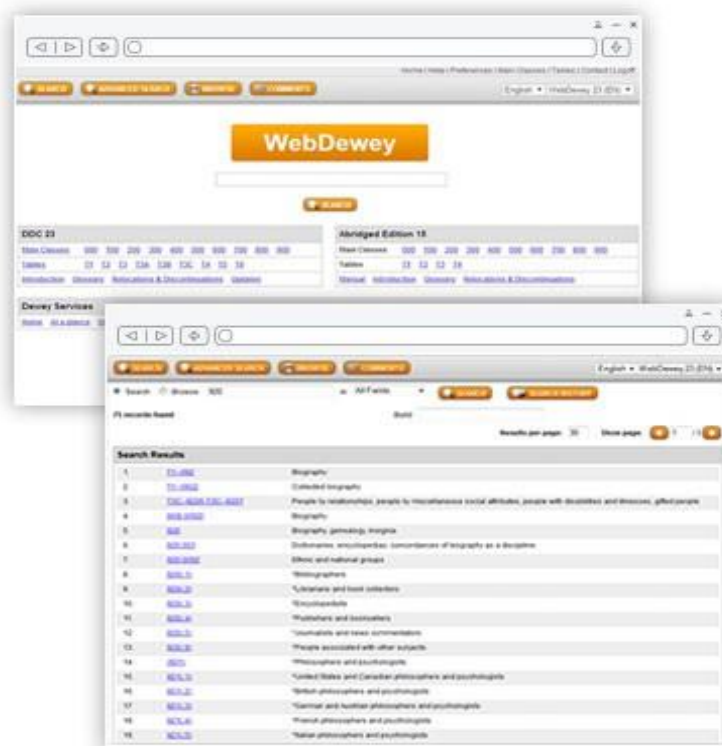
Home | Help | Preferences | Main Classes | Tables | Contact | Logoff

SEARCH ADVANCED SEARCH BROWSE COMMENTS

English WebDewey 23 (EN)

WebDewey

SEARCH

DDC 23

Main Classes 000 100 200 300 400 500 600 700 800 900

Tables T1 T2 T3 T3A T3B T3C T4 T5 T6

Introduction Glossary Relocations & Discontinuations Updates

Abridged Edition 15

Main Classes 000 100 200 300 400 500 600 700 800 900

Tables T1 T2 T3 T4

Manual Introduction Glossary Relocations & Discontinuations

Dewey Services

Home At a glance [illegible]

SEARCH ADVANCED SEARCH BROWSE COMMENTS

English WebDewey 23 (EN)

Search Browse 920 in All Fields SEARCH SEARCH HISTORY

75 records found Build

Results per page: 30 Show page: 1 / 3

Search Results

| | | |
|---|---|---|
| 1. | T1--092 | Biography |
| 2. | T1--0922 | Collected biography |
| 3. | T3C--9209 T3C--9207 | People by relationships, people by miscellaneous social attributes, people with disabilities and illnesses, gifted people |
| 4. | 909.0092 | Biography |
| 5. | 920 | Biography, genealogy, insignia |
| 6. | 920.003 | Dictionaries, encyclopedias, concordances of biography as a discipline |
| 7. | 920.0092 | Ethnic and national groups |
| 8. | 920.1 | *Bibliographers |
| 9. | 920.2 | *Librarians and book collectors |
| 10. | 920.3 | *Encyclopedists |
| 11. | 920.4 | *Publishers and booksellers |
| 12. | 920.5 | *Journalists and news commentators |
| 13. | 920.9 | *People associated with other subjects |
| 14. | 921 | *Philosophers and psychologists |
| 15. | 921.1 | *United States and Canadian philosophers and psychologists |
| 16. | 921.2 | *British philosophers and psychologists |
| 17. | 921.3 | *German and Austrian philosophers and psychologists |
| 18. | 921.4 | *French philosophers and psychologists |
| 19. | 921.5 | *Italian philosophers and psychologists |